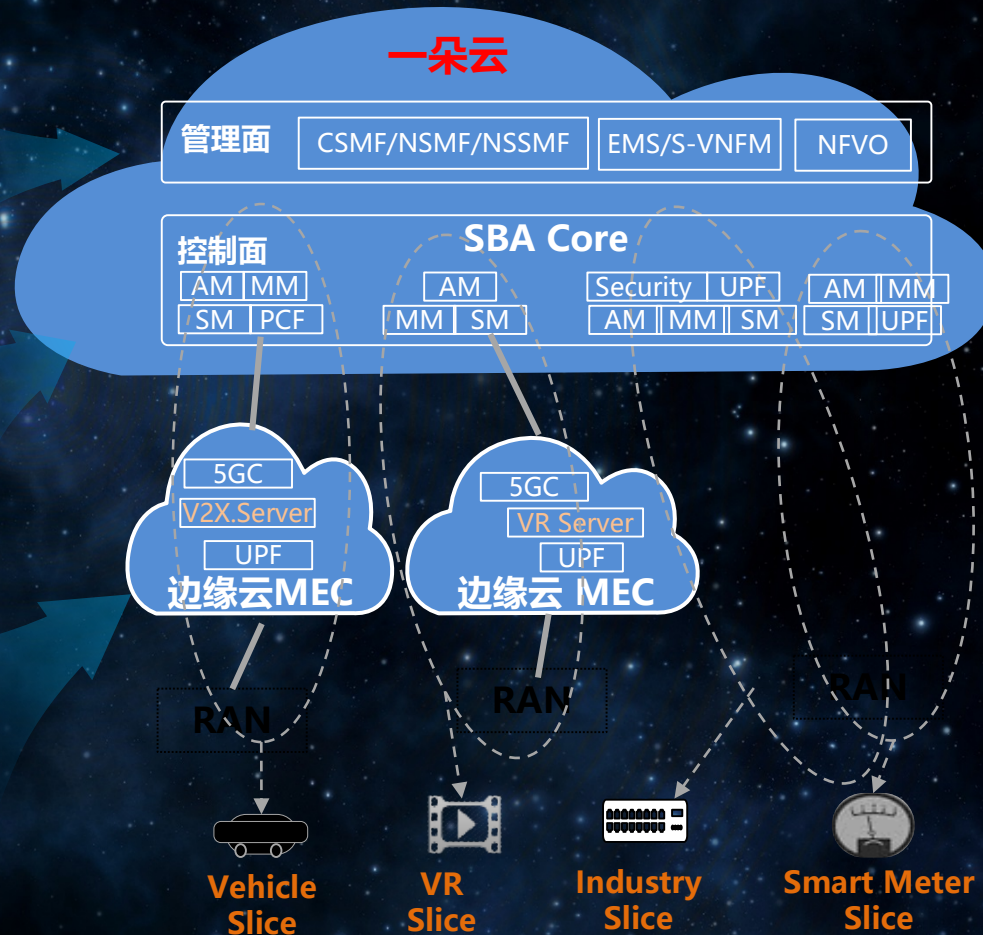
一朵云

管理面 CSMF/NSMF/NSSMF EMS/S-VNFM NFVO

控制面 SBA Core

| AM | MM |
|---|---|
| SM | PCF |

| AM | |
|---|---|
| MM | SM |

| Security | UPF | |
|---|---|---|
| AM | MM | SM |

| AM | MM |
|---|---|
| SM | UPF |

5GC
V2X.Server
UPF
边缘云MEC

5GC
VR Server
UPF
边缘云 MEC

RAN

RAN

RAN

Vehicle Slice

VR Slice

Industry Slice

Smart Meter Slice